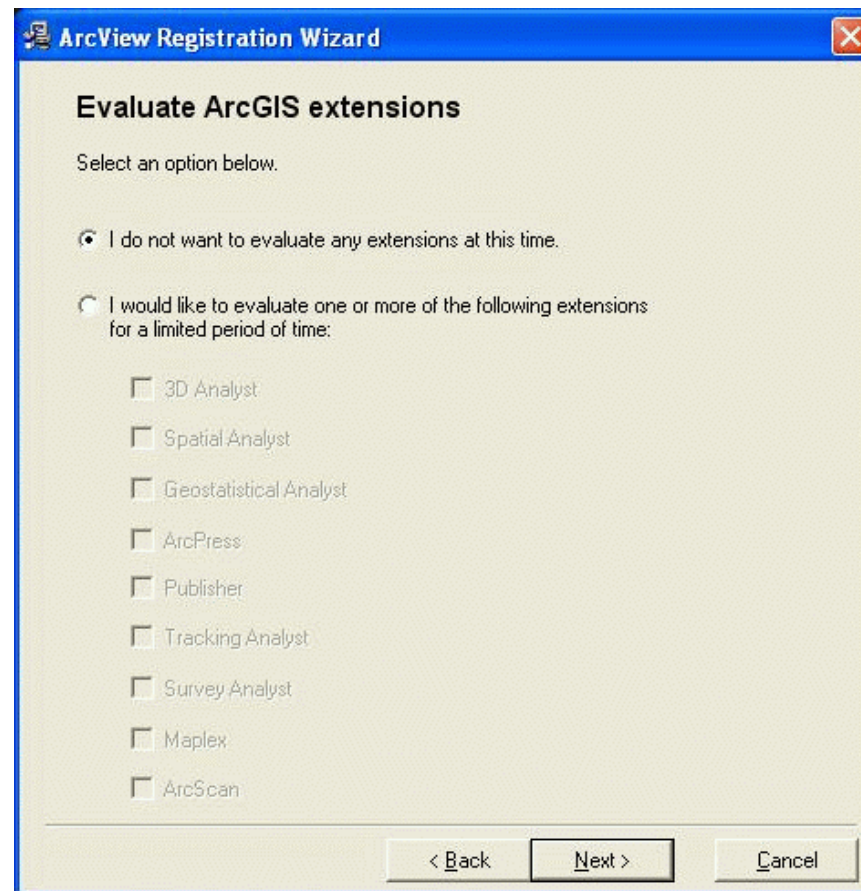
ArcView Registration Wizard

Evaluate ArcGIS extensions

Select an option below.

I do not want to evaluate any extensions at this time.

I would like to evaluate one or more of the following extensions for a limited period of time:

3D Analyst

Spatial Analyst

Geostatistical Analyst

ArcPress

Publisher

Tracking Analyst

Survey Analyst

Maplex

ArcScan

< Back

Next >

Cancel